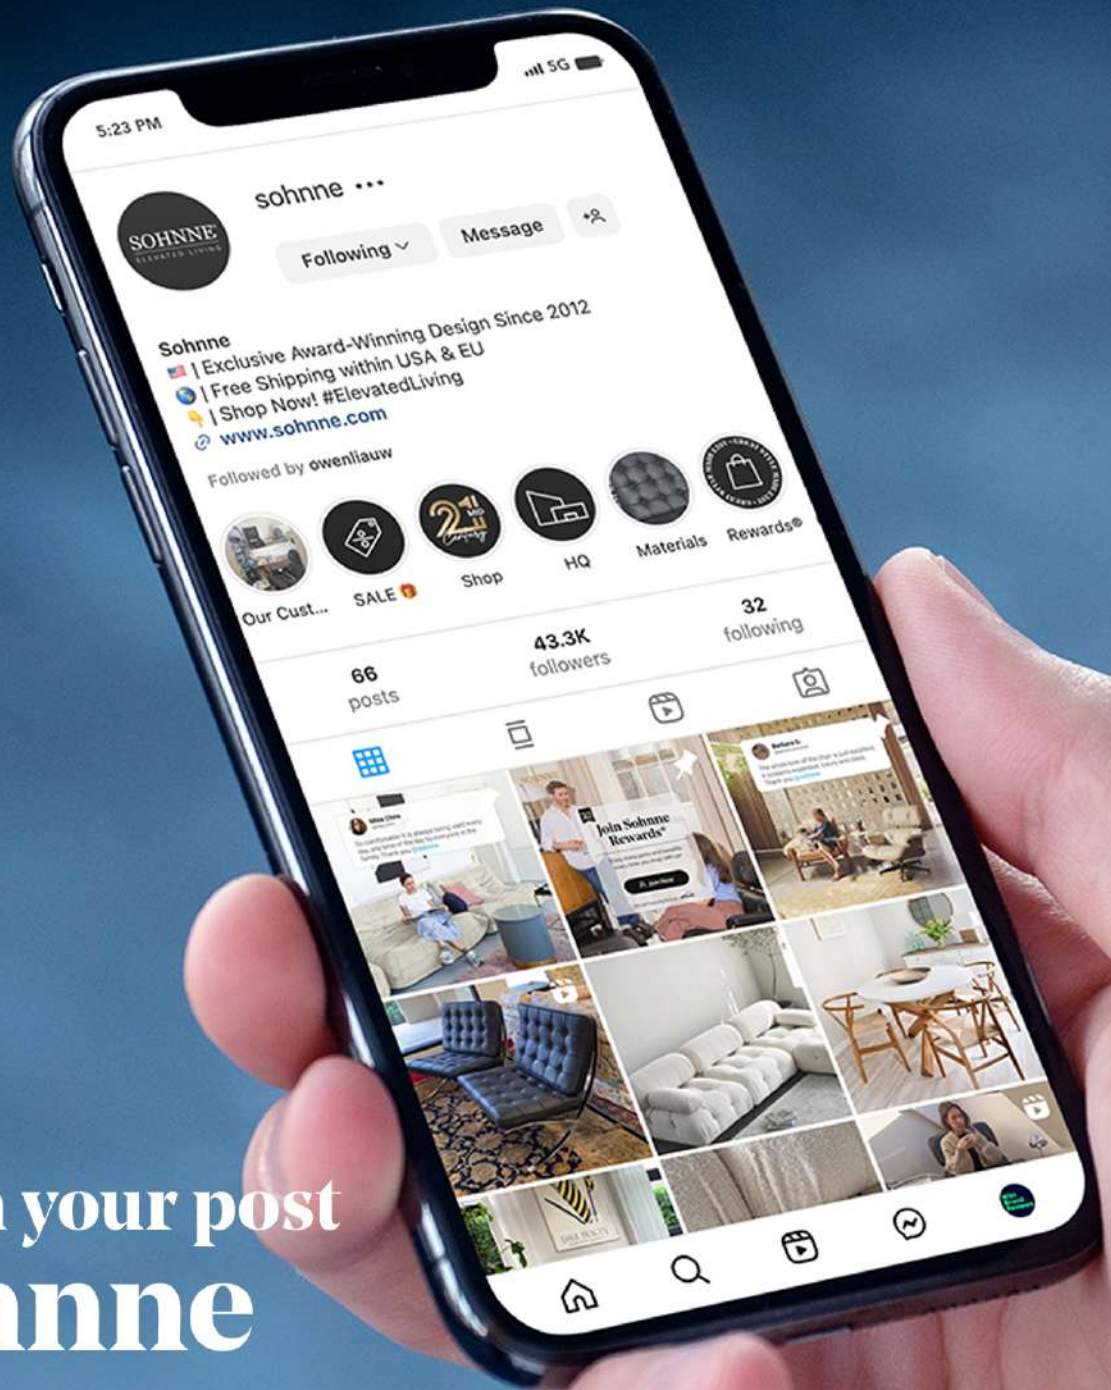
5:23 PM
5G

SOHNNE
ELEVATED LIVING

sohnne •••
Following
Message

Sohnne
🇺🇸 | Exclusive Award-Winning Design Since 2012
🌎 | Free Shipping within USA & EU
👇 | Shop Now! #ElevatedLiving
www.sohnne.com
Followed by owenliauw

Our Cust...
SALE 🎁
Shop
HQ
Materials
Rewards®

66
posts
43.3K
followers
32
following

Join Sohnne Rewards

n your post
nne